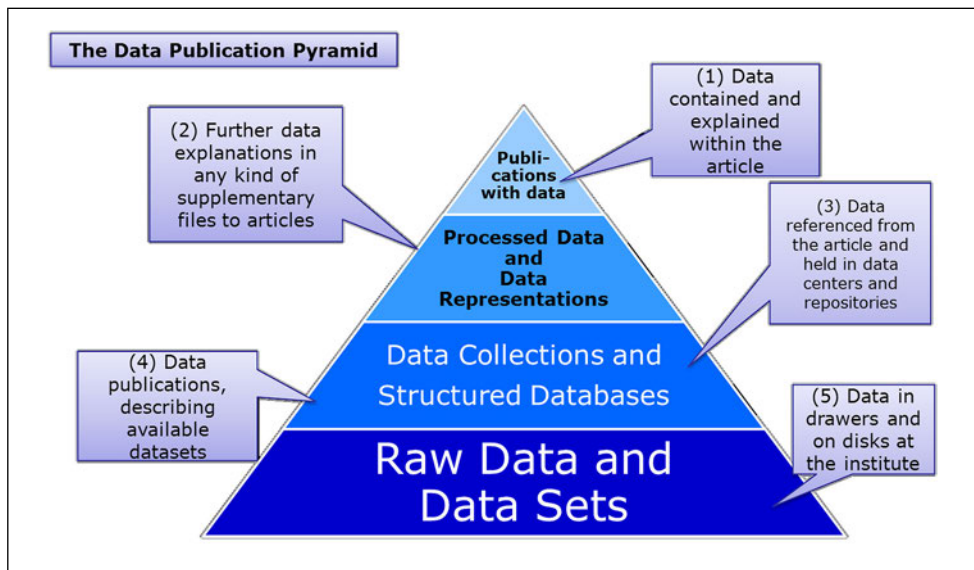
The Data Publication Pyramid

(2) Further data explanations in any kind of supplementary files to articles

(1) Data contained and explained within the article

Publications with data

Processed Data and Data Representations

(3) Data referenced from the article and held in data centers and repositories

(4) Data publications, describing available datasets

Data Collections and Structured Databases

(5) Data in drawers and on disks at the institute

Raw Data and Data Sets